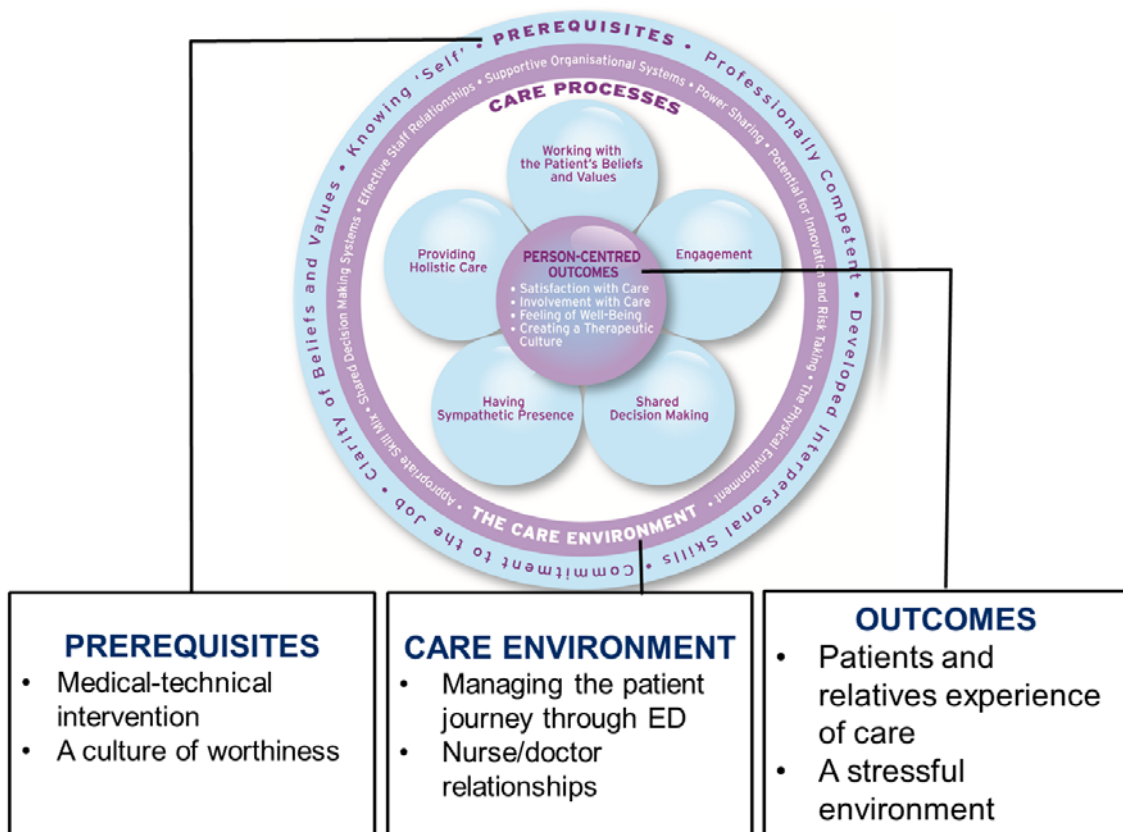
• PREREQUISITES • Professionally Competent • Developed Interpersonal Skills • Commitment to the Job • Clarity of Beliefs and Values • Knowing 'Self'

Supportive Organisational Systems • Power Sharing • Potential for Innovation and Risk Taking • The Physical Environment • THE CARE ENVIRONMENT • Appropriate Skill Mix • Shared Decision Making Systems • Effective Staff Relationships •

CARE PROCESSES

Working with the Patient's Beliefs and Values

Engagement

Shared Decision Making

Having Sympathetic Presence

Providing Holistic Care

PERSON-CENTRED OUTCOMES
• Satisfaction with Care
• Involvement with Care
• Feeling of Well-Being
• Creating a Therapeutic Culture

PREREQUISITES
• Medical-technical intervention
• A culture of worthiness

CARE ENVIRONMENT
• Managing the patient journey through ED
• Nurse/doctor relationships

OUTCOMES
• Patients and relatives experience of care
• A stressful environment